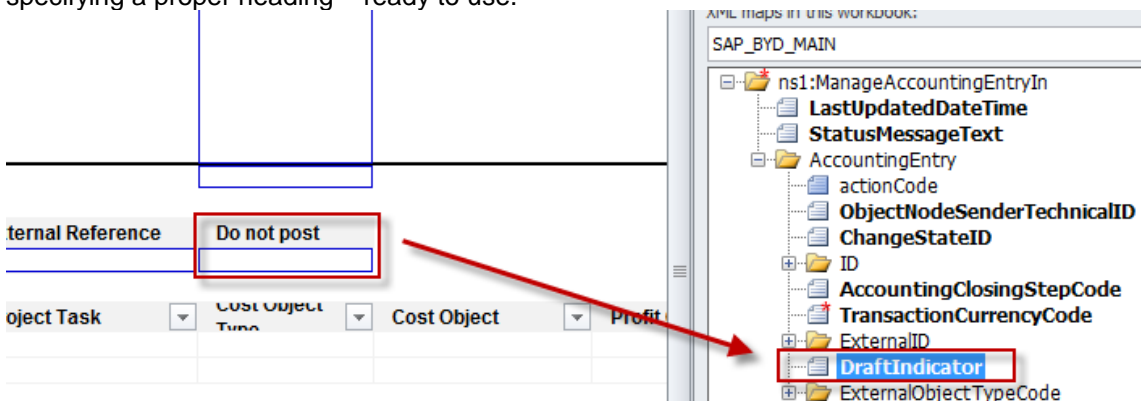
specifying a proper heading – ready to use.

XML maps in this workbook:

SAP_BYD_MAIN

ns1:ManageAccountingEntryIn
LastUpdatedDateTime
StatusMessageText
AccountingEntry
actionCode
ObjectNodeSenderTechnicalID
ChangeStateID
ID
AccountingClosingStepCode
TransactionCurrencyCode
ExternalID
DraftIndicator
ExternalObjectTypeCode

ternal Reference
Do not post

oject Task
Cost Object Type
Cost Object
Profit